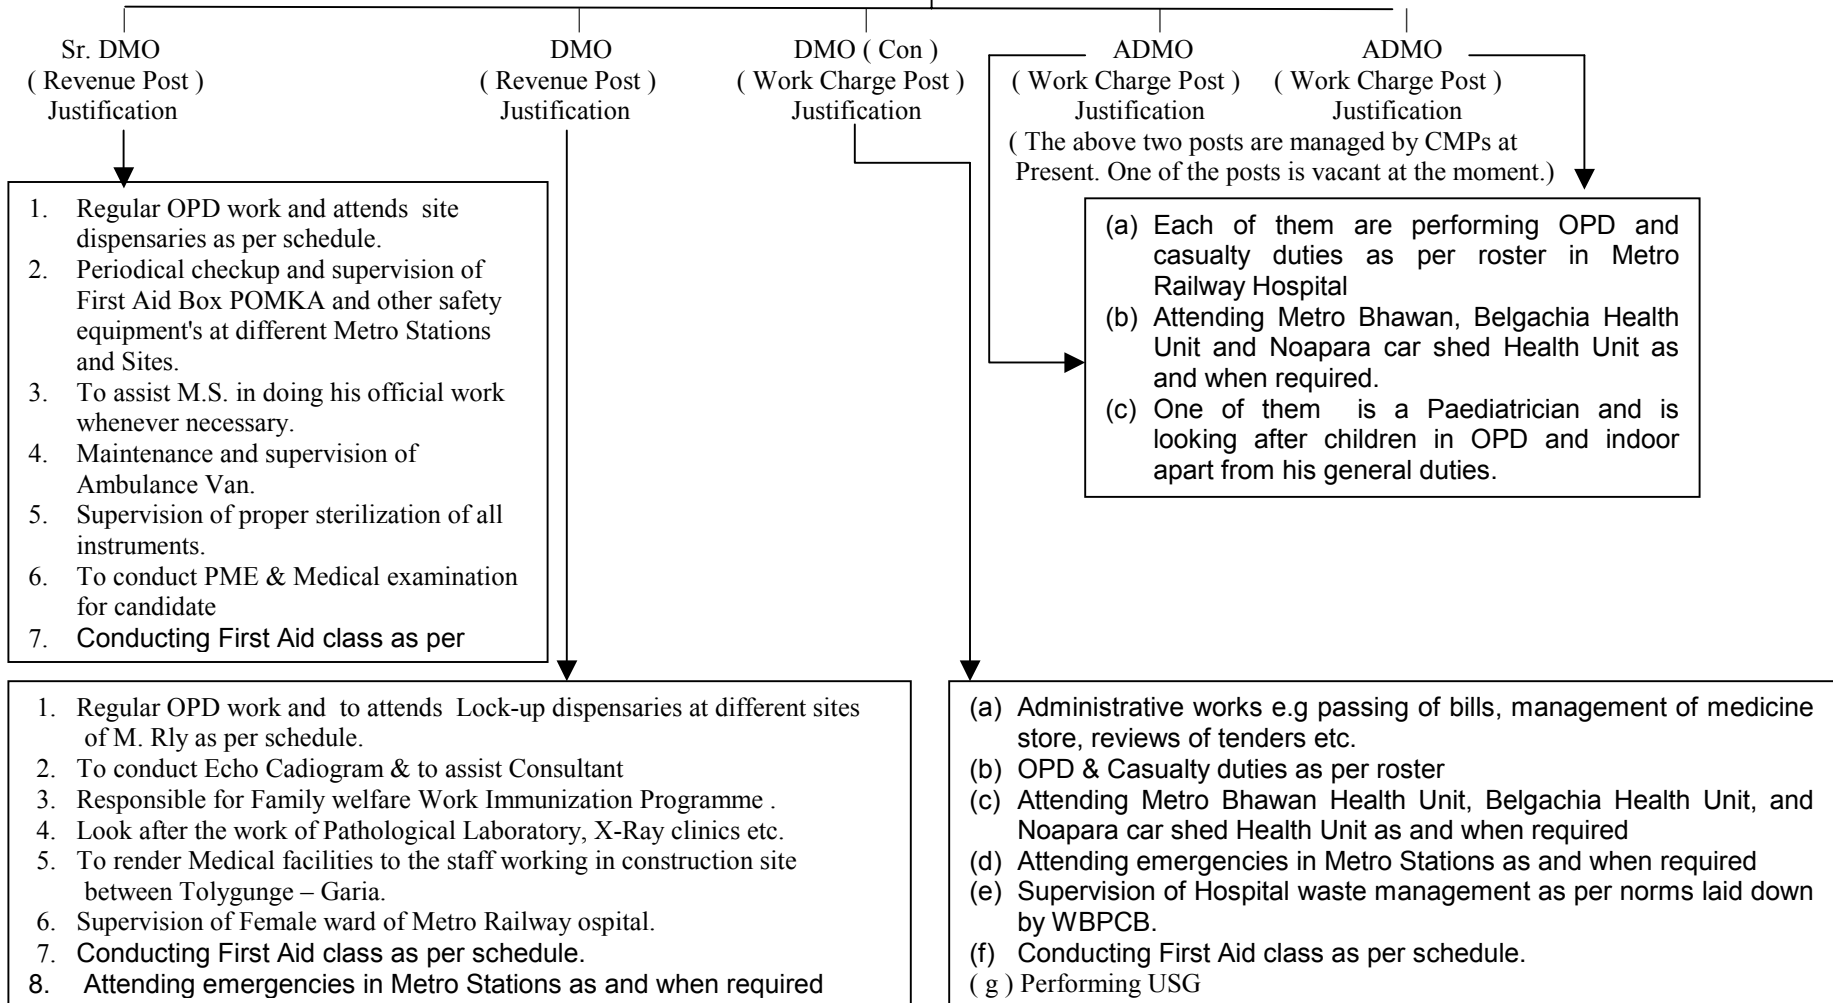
Sr. DMO
( Revenue Post )
Justification

DMO
( Revenue Post )
Justification

DMO ( Con )
( Work Charge Post )
Justification

ADMO
( Work Charge Post )
Justification

ADMO
( Work Charge Post )
Justification

( The above two posts are managed by CMPs at Present. One of the posts is vacant at the moment.)

1. Regular OPD work and attends site dispensaries as per schedule.
2. Periodical checkup and supervision of First Aid Box POMKA and other safety equipment's at different Metro Stations and Sites.
3. To assist M.S. in doing his official work whenever necessary.
4. Maintenance and supervision of Ambulance Van.
5. Supervision of proper sterilization of all instruments.
6. To conduct PME & Medical examination for candidate
7. Conducting First Aid class as per

(a) Each of them are performing OPD and casualty duties as per roster in Metro Railway Hospital
(b) Attending Metro Bhawan, Belgachia Health Unit and Noapara car shed Health Unit as and when required.
(c) One of them is a Paediatrician and is looking after children in OPD and indoor apart from his general duties.

1. Regular OPD work and to attends Lock-up dispensaries at different sites of M. Rly as per schedule.
2. To conduct Echo Cadiogram & to assist Consultant
3. Responsible for Family welfare Work Immunization Programme .
4. Look after the work of Pathological Laboratory, X-Ray clinics etc.
5. To render Medical facilities to the staff working in construction site between Tolygunge – Garia.
6. Supervision of Female ward of Metro Railway ospital.
7. Conducting First Aid class as per schedule.
8. Attending emergencies in Metro Stations as and when required

(a) Administrative works e.g passing of bills, management of medicine store, reviews of tenders etc.
(b) OPD & Casualty duties as per roster
(c) Attending Metro Bhawan Health Unit, Belgachia Health Unit, and Noapara car shed Health Unit as and when required
(d) Attending emergencies in Metro Stations as and when required
(e) Supervision of Hospital waste management as per norms laid down by WBPCB.
(f) Conducting First Aid class as per schedule.
( g ) Performing USG